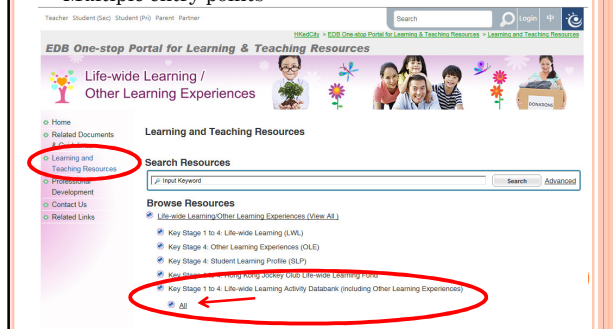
Multiple entry points

Teacher Student (Sec) Student (Pri) Parent Partner

Search

Login 中

HKedCity > EDB One-stop Portal for Learning & Teaching Resources > Learning and Teaching Resources

EDB One-stop Portal for Learning & Teaching Resources

Life-wide Learning / Other Learning Experiences

DONATIONS

Home
Related Documents
Guidelines
Learning and Teaching Resources
Professional Development
Contact Us
Related Links

Learning and Teaching Resources

Search Resources

Input Keyword

Search Advanced

Browse Resources

Life-wide Learning/Other Learning Experiences (View All)

Key Stage 1 to 4: Life-wide Learning (LWL)

Key Stage 4: Other Learning Experiences (OLE)

Key Stage 4: Student Learning Profile (SLP)

Key Stage 1 to 4: Hong Kong Jockey Club Life-wide Learning Fund

Key Stage 1 to 4: Life-wide Learning Activity Databank (including Other Learning Experiences)

All